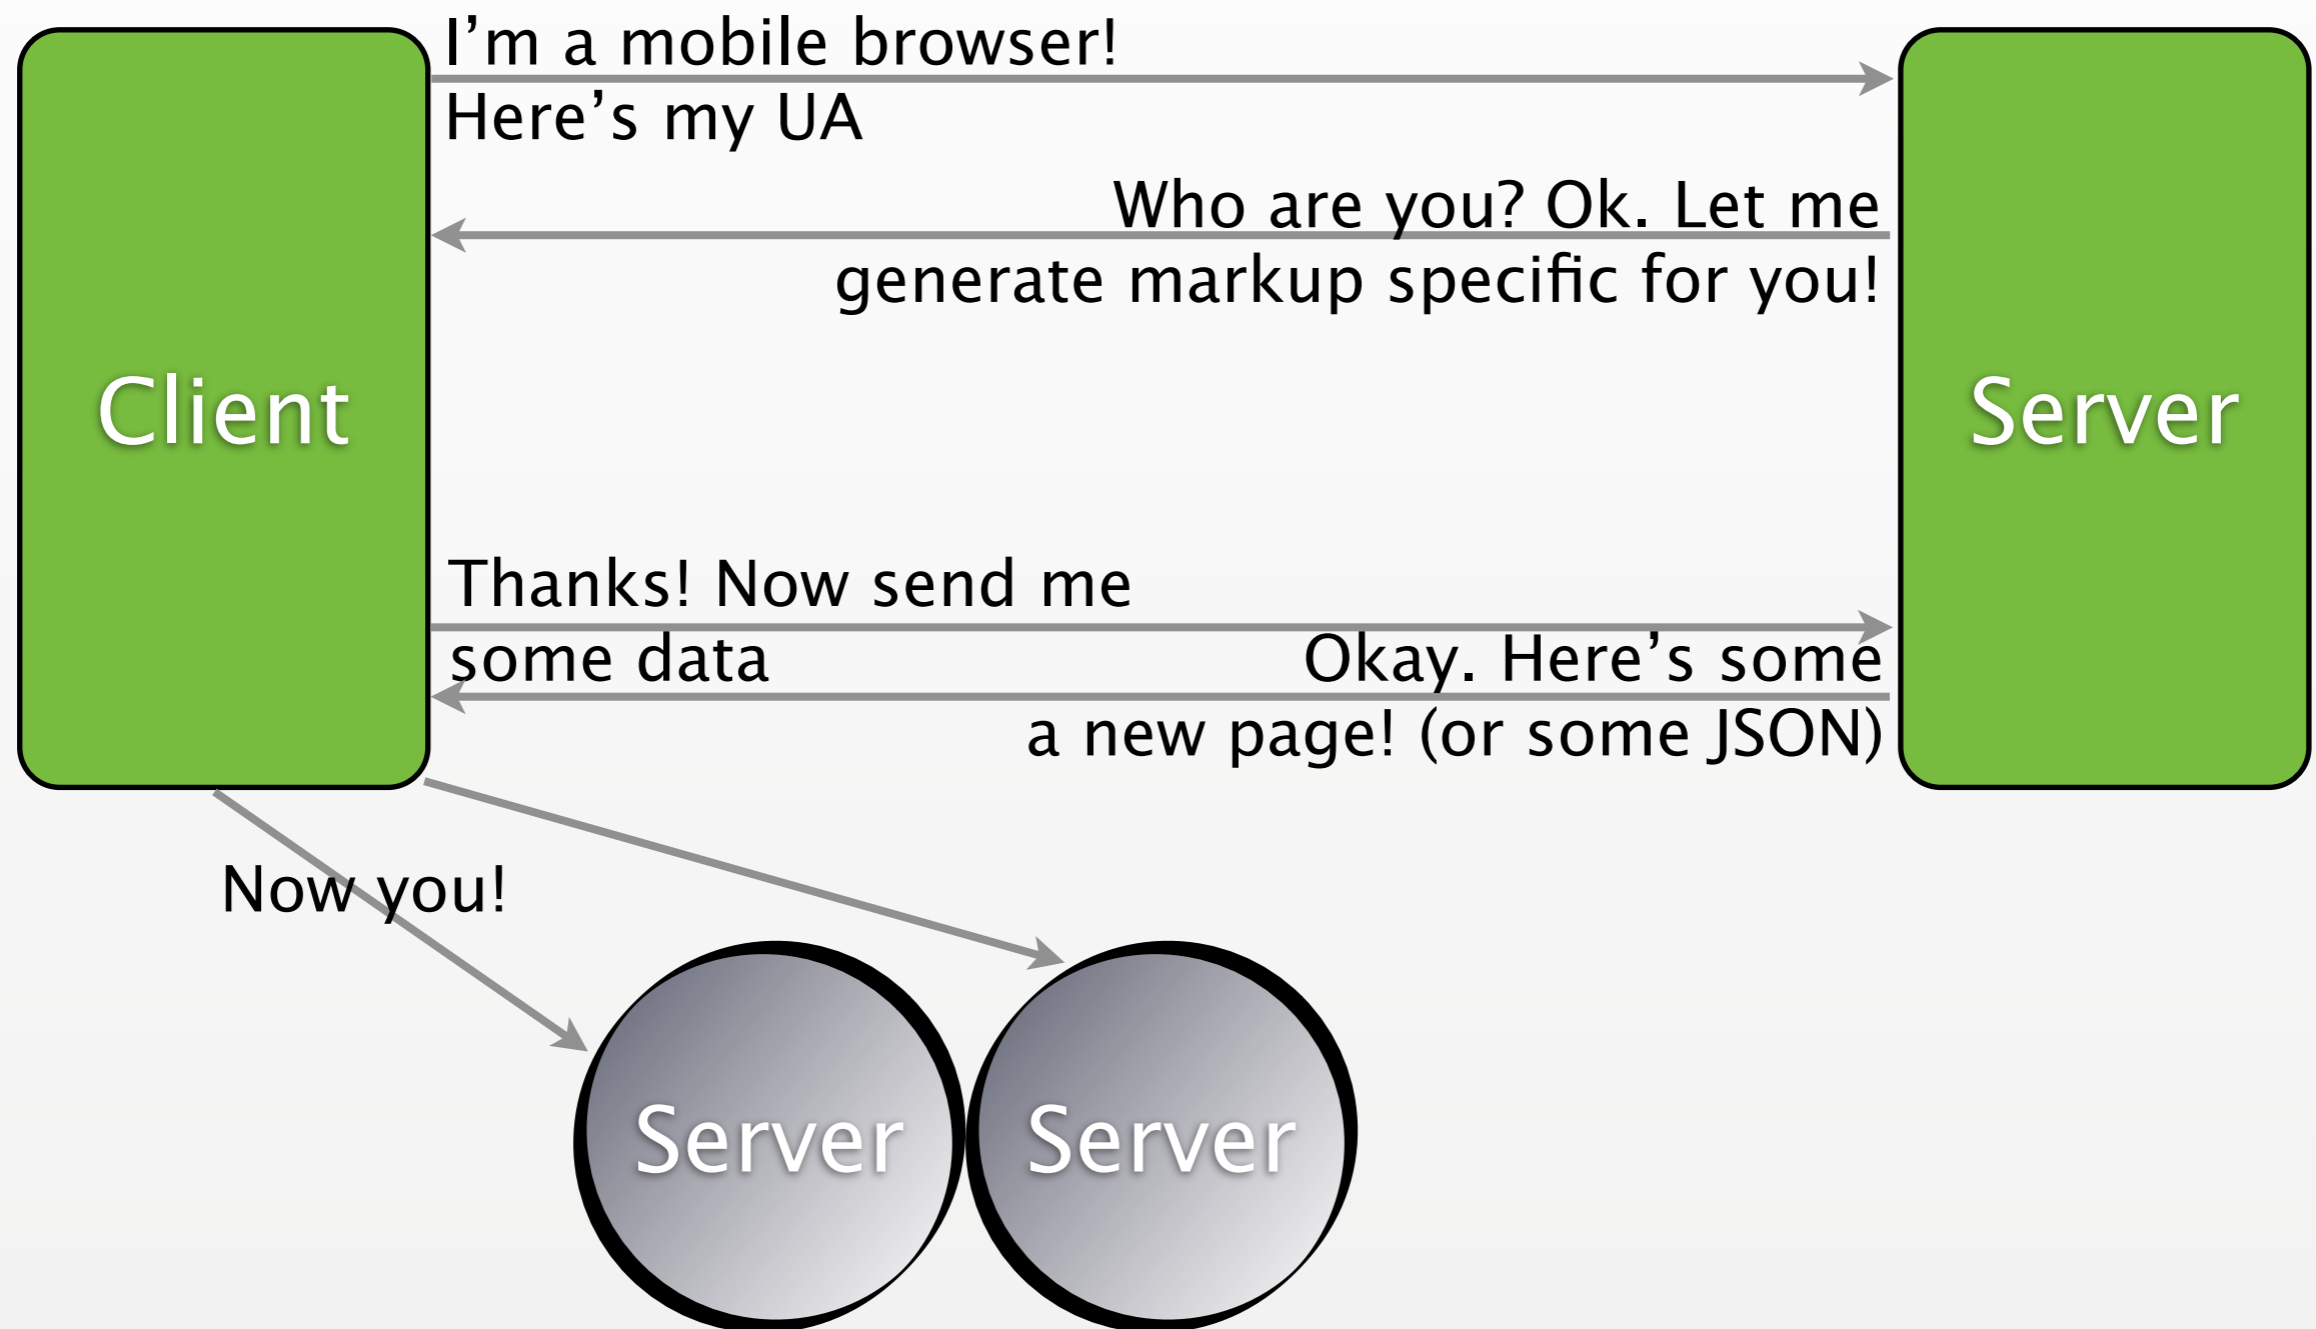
I’m a mobile browser!
Here’s my UA

Who are you? Ok. Let me generate markup specific for you!

Client

Server

Thanks! Now send me some data

Okay. Here’s some a new page! (or some JSON)

Now you!

Server

Server